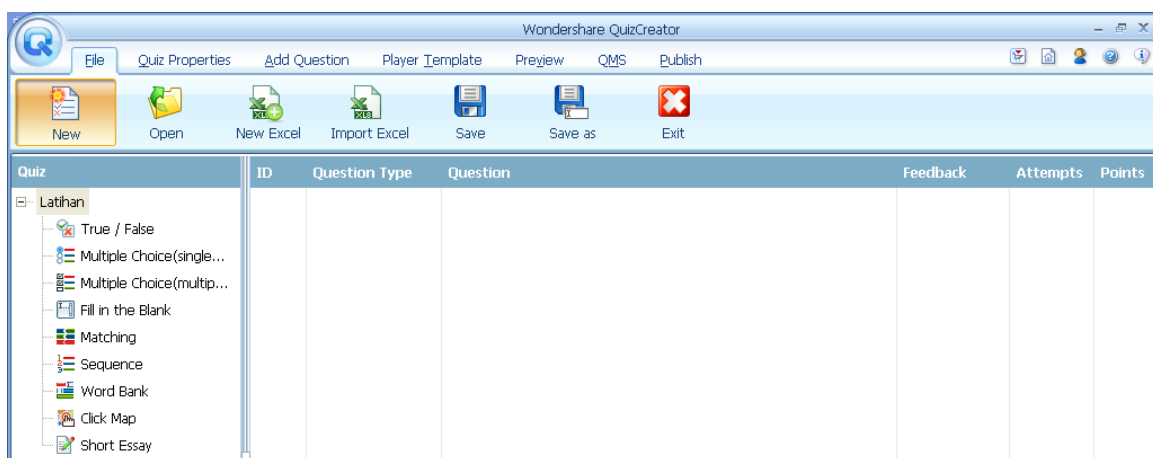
Wondershare QuizCreator

File | Quiz Properties | Add Question | Player Template | Preview | QMS | Publish

New | Open | New Excel | Import Excel | Save | Save as | Exit

Quiz

Latihan
True / False
Multiple Choice(single...
Multiple Choice(multip...
Fill in the Blank
Matching
Sequence
Word Bank
Click Map
Short Essay

| ID | Question Type | Question | Feedback | Attempts | Points |
|---|---|---|---|---|---|